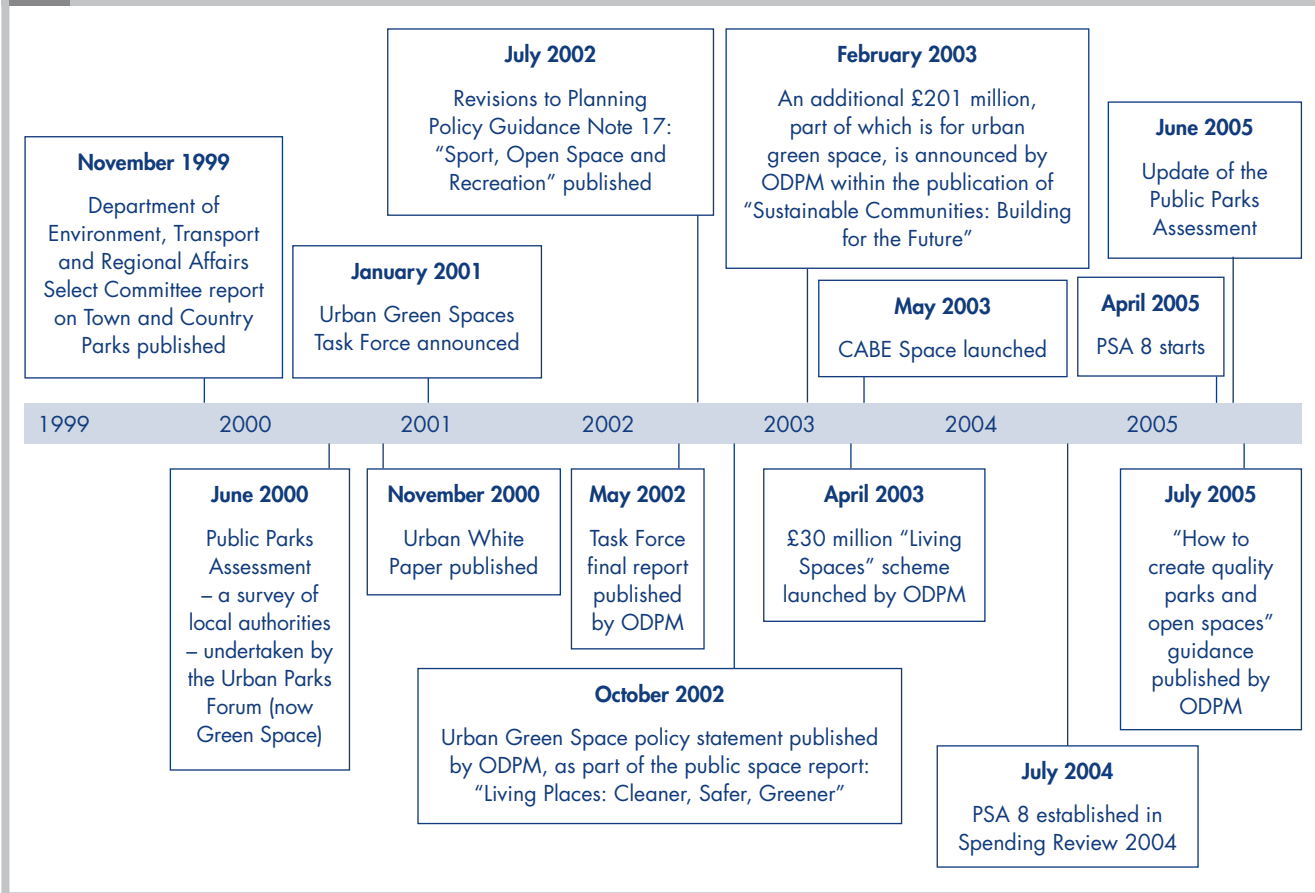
November 1999

Department of Environment, Transport and Regional Affairs Select Committee report on Town and Country Parks published

January 2001

Urban Green Spaces Task Force announced

July 2002

Revisions to Planning Policy Guidance Note 17: "Sport, Open Space and Recreation" published

February 2003

An additional £201 million, part of which is for urban green space, is announced by ODPM within the publication of "Sustainable Communities: Building for the Future"

May 2003

CABE Space launched

April 2005

PSA 8 starts

June 2005

Update of the Public Parks Assessment

1999 2000 2001 2002 2003 2004 2005

June 2000

Public Parks Assessment – a survey of local authorities – undertaken by the Urban Parks Forum (now Green Space)

November 2000

Urban White Paper published

May 2002

Task Force final report published by ODPM

October 2002

Urban Green Space policy statement published by ODPM, as part of the public space report: "Living Places: Cleaner, Safer, Greener"

April 2003

£30 million "Living Spaces" scheme launched by ODPM

July 2004

PSA 8 established in Spending Review 2004

July 2005

"How to create quality parks and open spaces" guidance published by ODPM